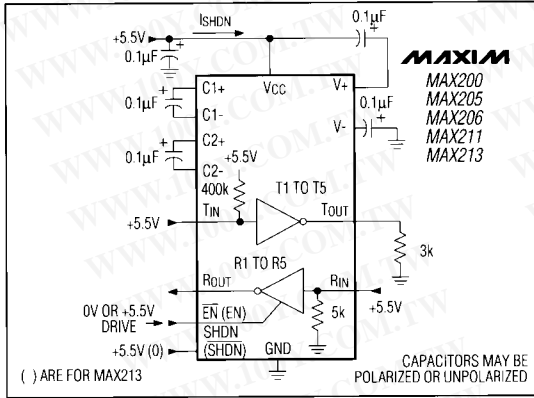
ISHDN
0.1μF
+5.5V
0.1μF
MAXIM
MAX200
MAX205
MAX206
MAX211
MAX213
C1+
VCC
V+
0.1μF
C1-
0.1μF
V-
C2+
0.1μF
C2-
+5.5V
400k
T1 TO T5
+5.5V
TIN
TOUT
3k
R1 TO R5
ROUT
RIN
0V OR +5.5V DRIVE
$\overline{EN}$ (EN)
5k
+5.5V
SHDN
+5.5V (0)
($\overline{SHDN}$)
GND
( ) ARE FOR MAX213
CAPACITORS MAY BE POLARIZED OR UNPOLARIZED
WWW.100Y.COM.TW